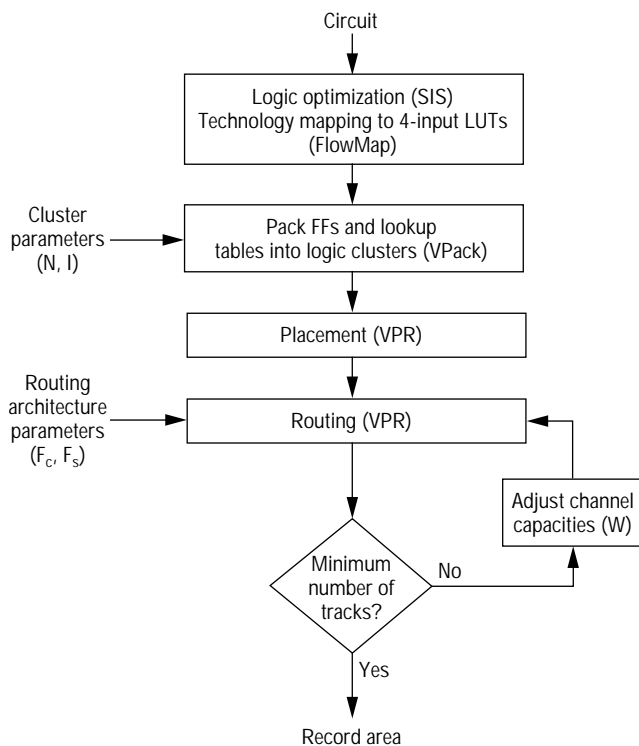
Circuit

Logic optimization (SIS)
Technology mapping to 4-input LUTs
(FlowMap)

Cluster parameters (N, I)

Pack FFs and lookup tables into logic clusters (VPack)

Placement (VPR)

Routing architecture parameters ($F_c$, $F_s$)

Routing (VPR)

Adjust channel capacities (W)

Minimum number of tracks?

No

Yes

Record area